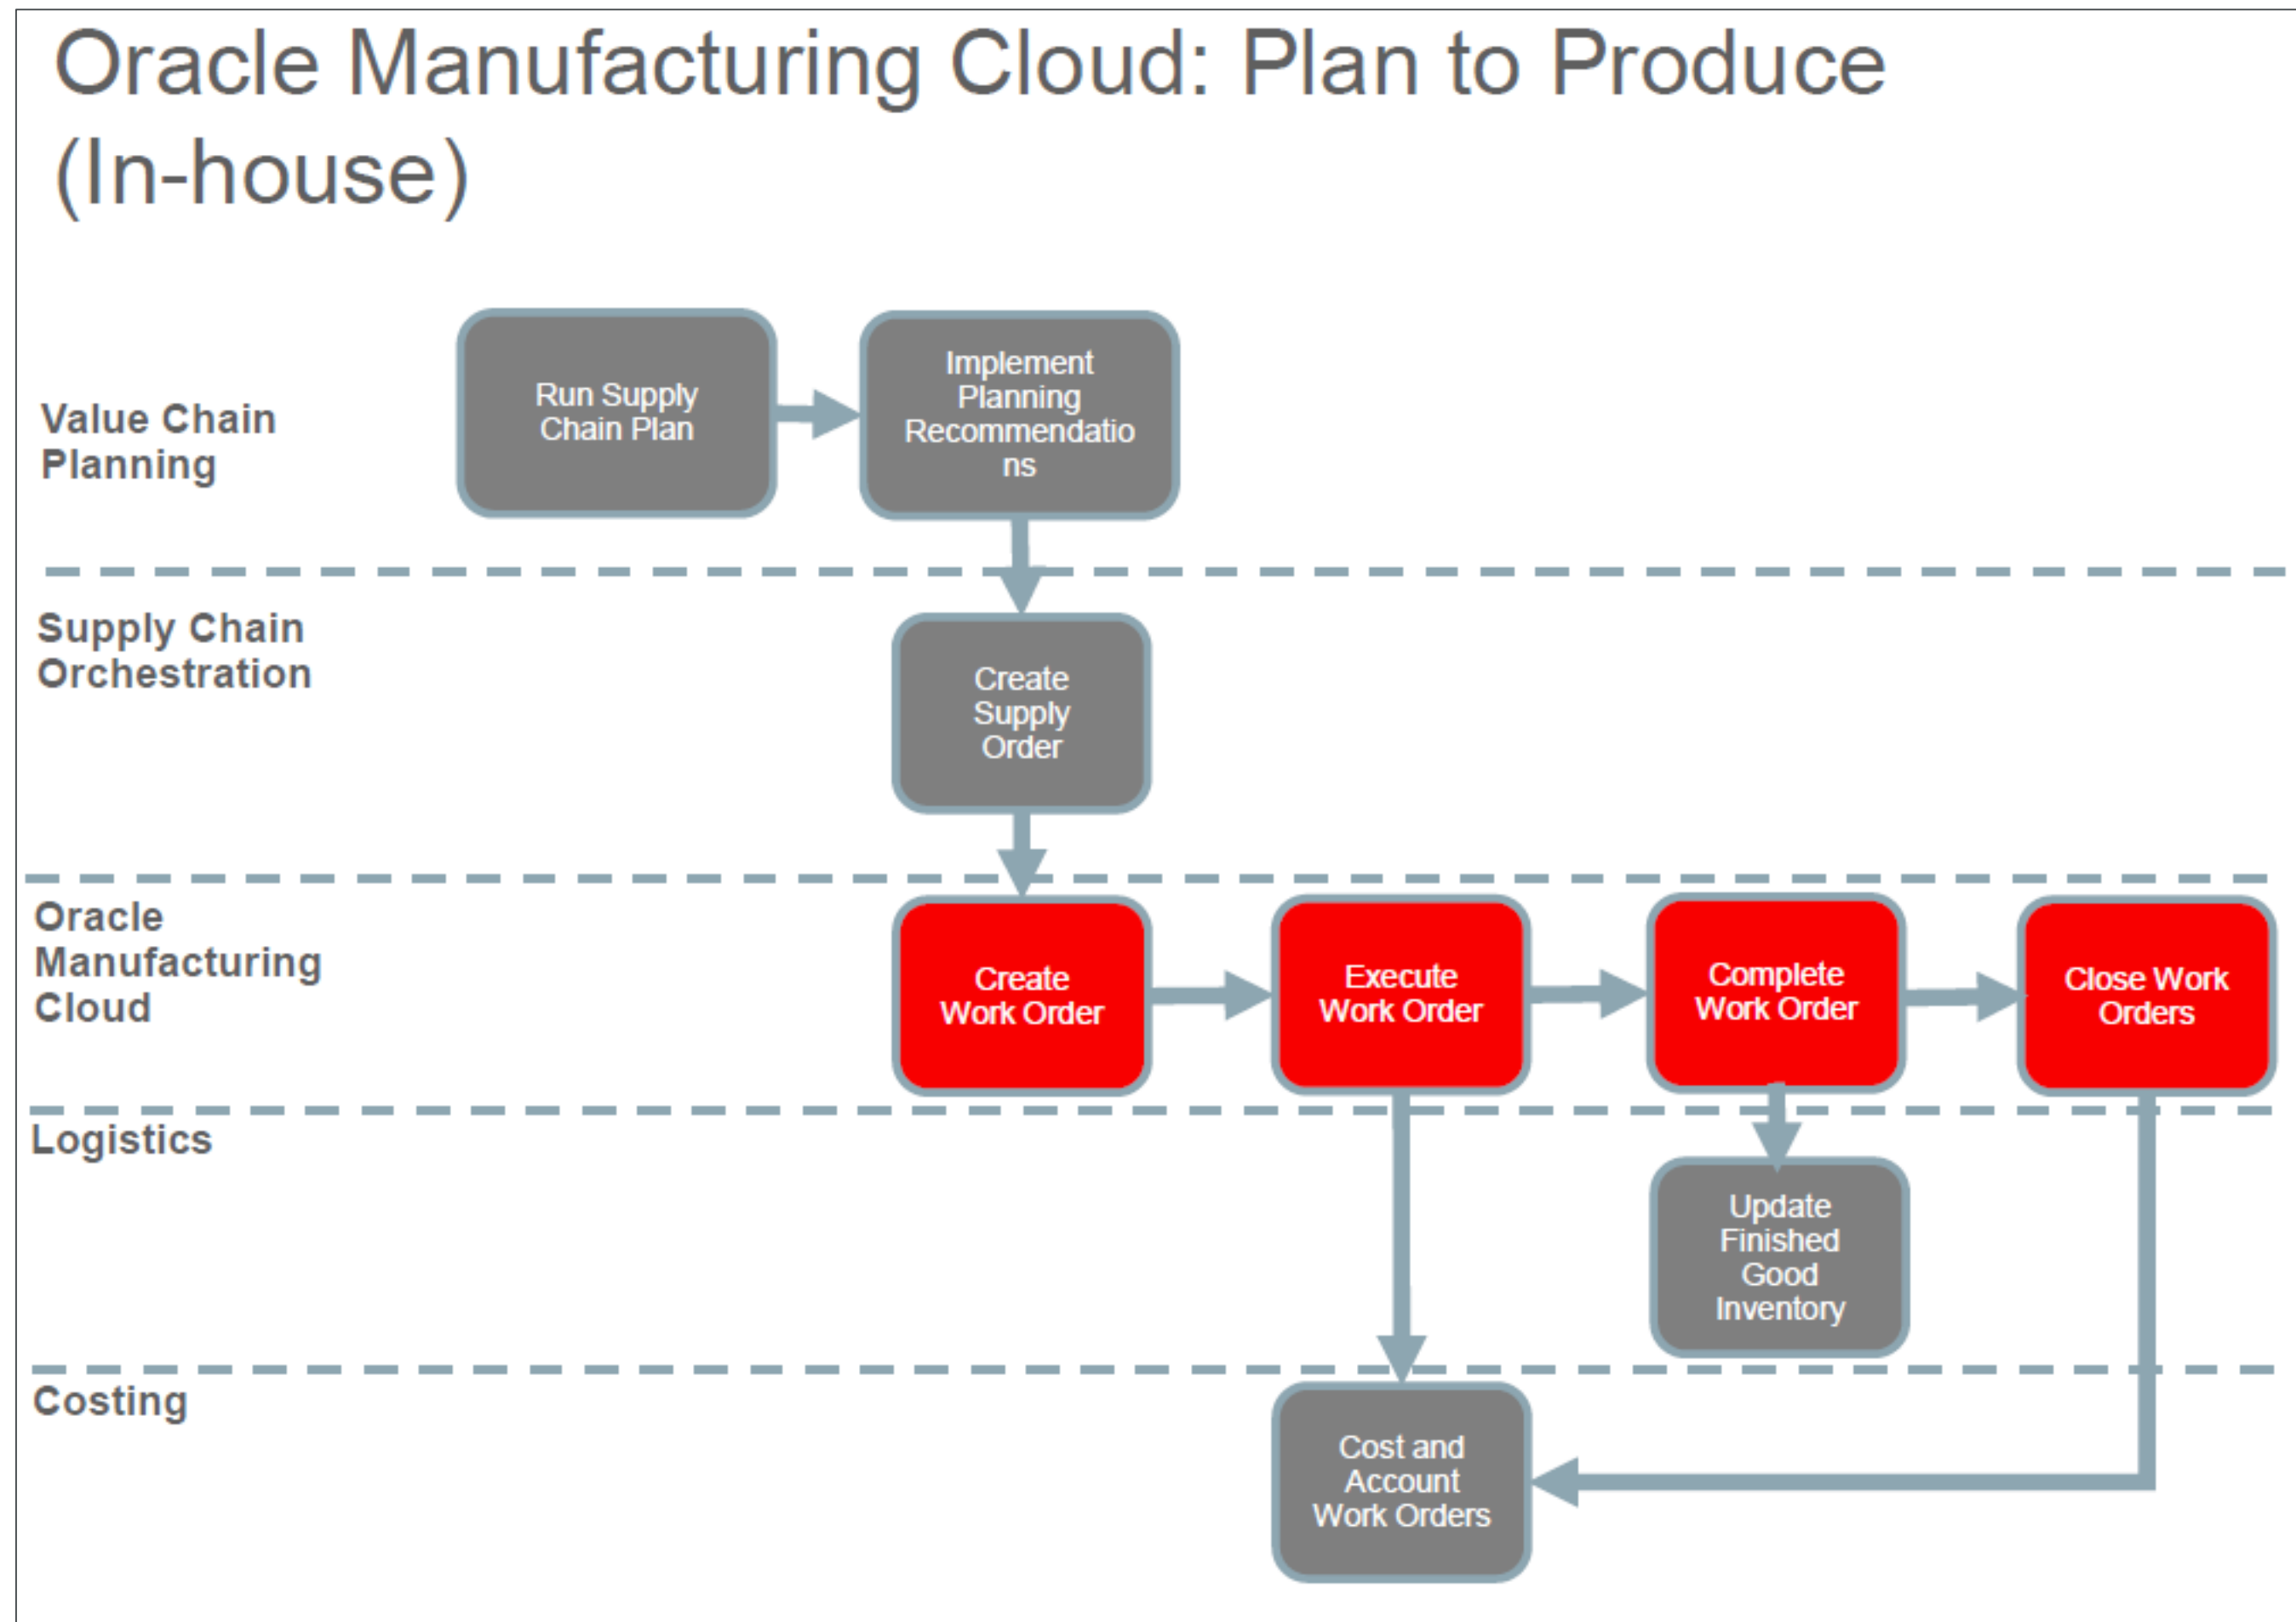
Oracle Manufacturing Cloud: Plan to Produce (In-house)

Value Chain Planning

Run Supply Chain Plan

Implement Planning Recommendations

Supply Chain Orchestration

Create Supply Order

Oracle Manufacturing Cloud

Create Work Order

Execute Work Order

Complete Work Order

Close Work Orders

Logistics

Update Finished Good Inventory

Costing

Cost and Account Work Orders